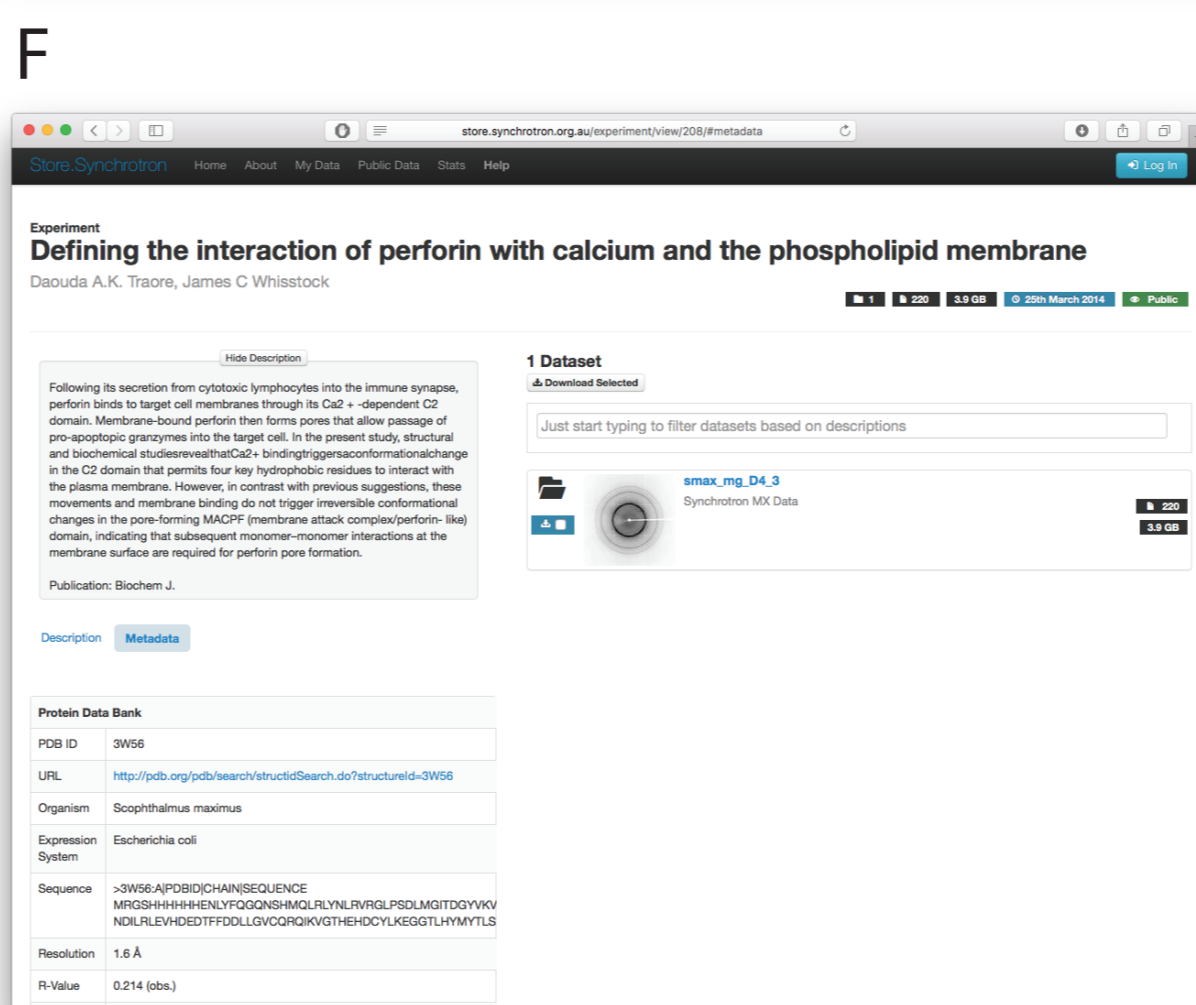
F

store.synchrotron.org.au/experiment/view/208/#metadata

Store.Synchrotron Home About My Data Public Data Stats Help

Log In

Experiment

Defining the interaction of perforin with calcium and the phospholipid membrane

Daouda A.K. Traore, James C Whisstock

1 220 3.9 GB 25th March 2014 Public

Hide Description

Following its secretion from cytotoxic lymphocytes into the immune synapse, perforin binds to target cell membranes through its Ca2 + -dependent C2 domain. Membrane-bound perforin then forms pores that allow passage of pro-apoptopic granzymes into the target cell. In the present study, structural and biochemical studiesrevealthatCa2+ bindingtriggersaconformationalchange in the C2 domain that permits four key hydrophobic residues to interact with the plasma membrane. However, in contrast with previous suggestions, these movements and membrane binding do not trigger irreversible conformational changes in the pore-forming MACPF (membrane attack complex/perforin- like) domain, indicating that subsequent monomer–monomer interactions at the membrane surface are required for perforin pore formation.

Publication: Biochem J.

Description Metadata

| Protein Data Bank | |
|---|---|
| PDB ID | 3W56 |
| URL | http://pdb.org/pdb/search/structidSearch.do?structureId=3W56 |
| Organism | Scophthalmus maximus |
| Expression System | Escherichia coli |
| Sequence | >3W56:A\|PDBID\|CHAIN\|SEQUENCE MRGSHHHHHHENLYFQGQNSHMQLRLYNLRVRGLPSDLMGITDGYVKV NDILRLEVHDEDTFFDDLLGVCQRQIKVGTHEHDCYLKEGGTLHYMYTLS |
| Resolution | 1.6 Å |
| R-Value | 0.214 (obs.) |

1 Dataset

Download Selected

Just start typing to filter datasets based on descriptions

smax_mg_D4_3

Synchrotron MX Data

220

3.9 GB